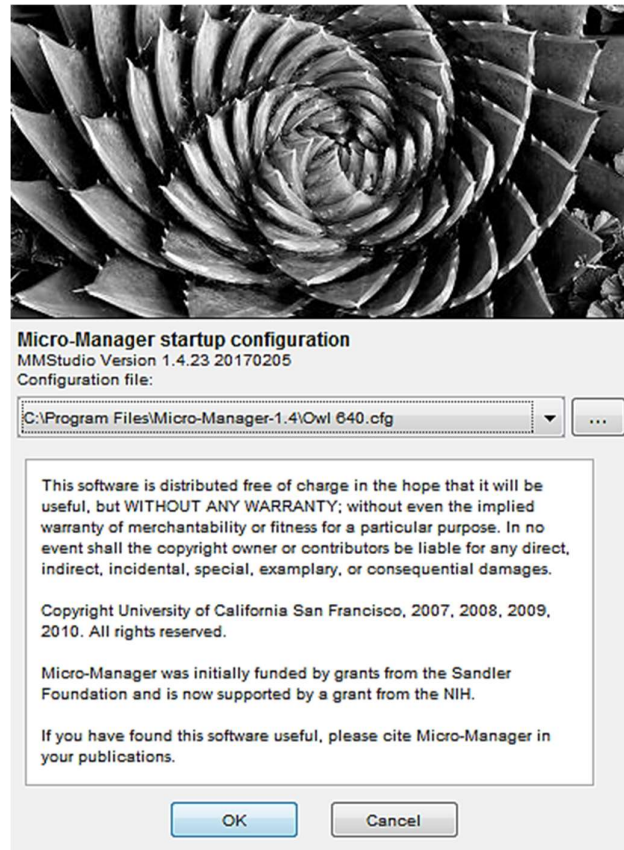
Micro-Manager startup configuration
MMStudio Version 1.4.23 20170205
Configuration file:

C:\Program Files\Micro-Manager-1.4\Owl 640.cfg

...

This software is distributed free of charge in the hope that it will be useful, but WITHOUT ANY WARRANTY; without even the implied warranty of merchantability or fitness for a particular purpose. In no event shall the copyright owner or contributors be liable for any direct, indirect, incidental, special, examplary, or consequential damages.

Copyright University of California San Francisco, 2007, 2008, 2009, 2010. All rights reserved.

Micro-Manager was initially funded by grants from the Sandler Foundation and is now supported by a grant from the NIH.

If you have found this software useful, please cite Micro-Manager in your publications.

OK

Cancel